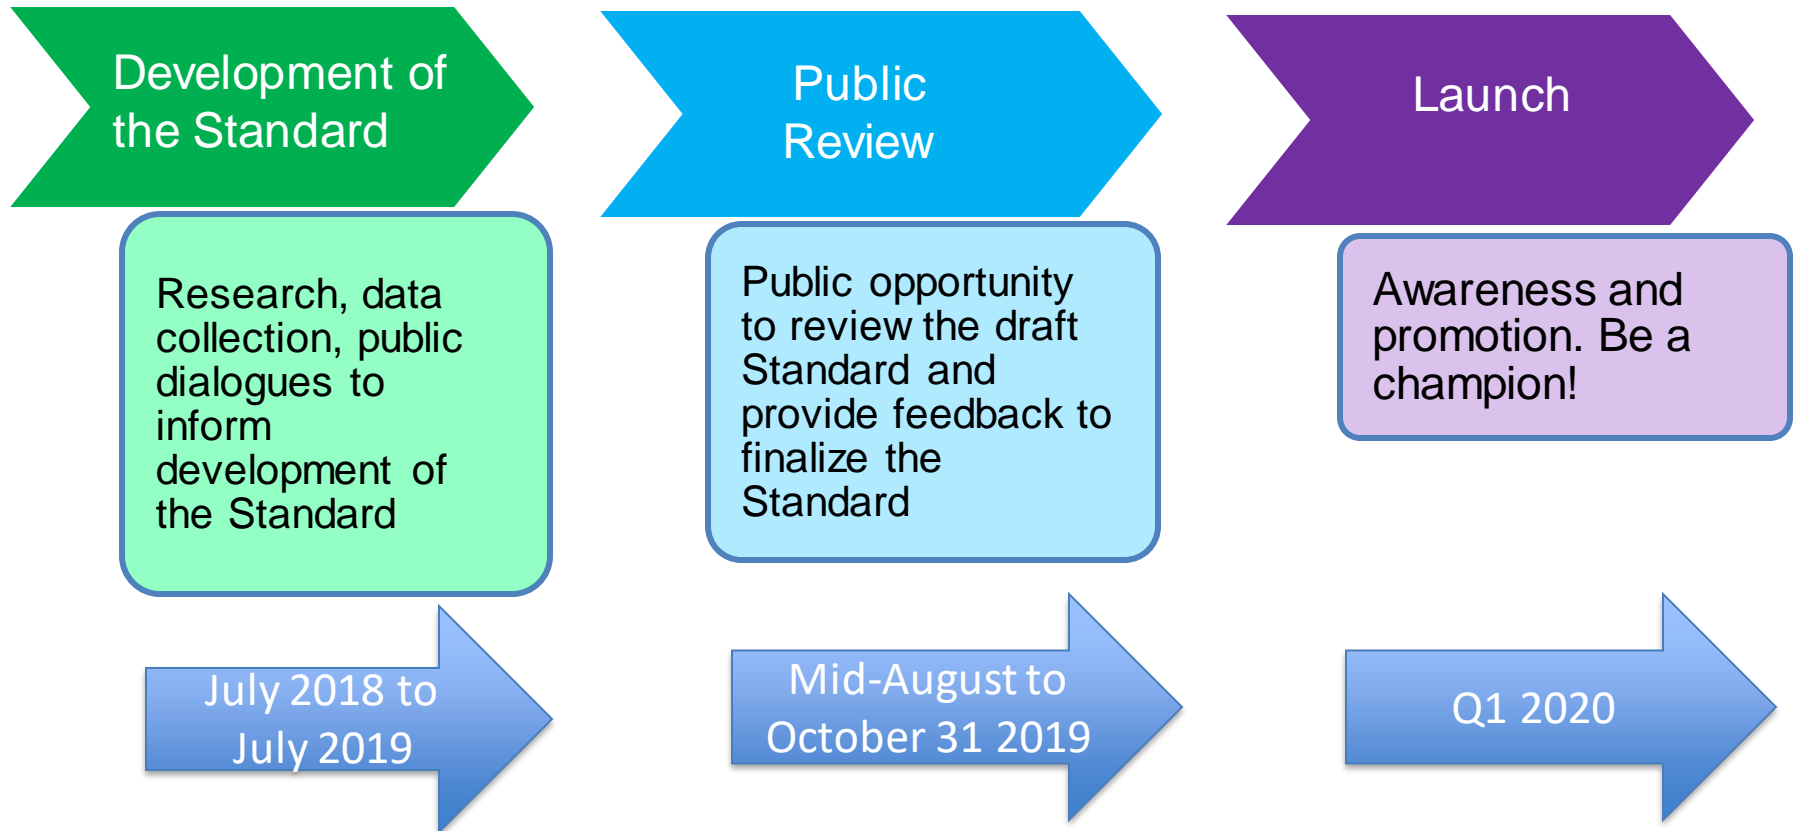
Development of the Standard

Research, data collection, public dialogues to inform development of the Standard

July 2018 to July 2019

Public Review

Public opportunity to review the draft Standard and provide feedback to finalize the Standard

Mid-August to October 31 2019

Launch

Awareness and promotion. Be a champion!

Q1 2020